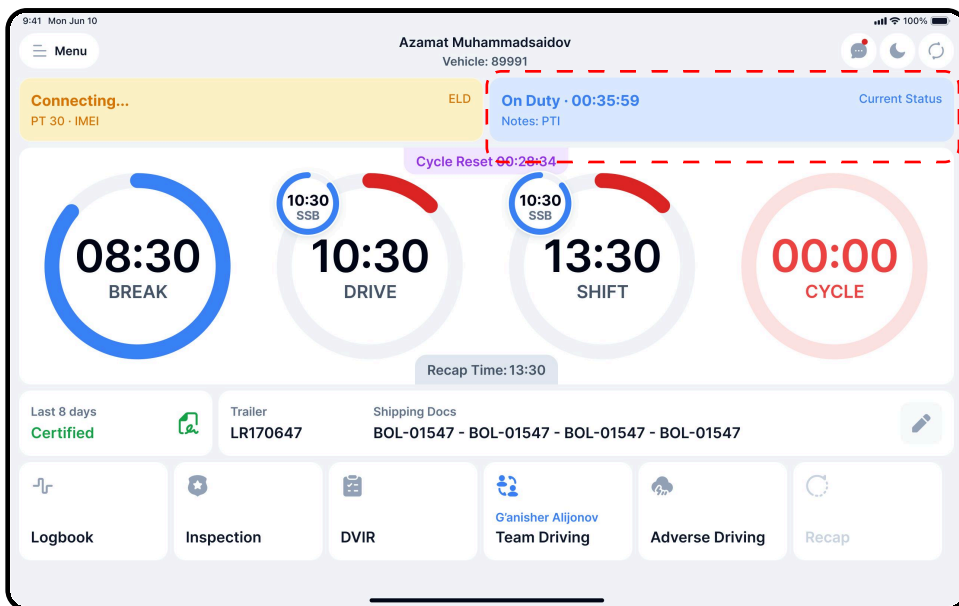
9:41 Mon Jun 10

100%

Menu

Azamat Muhammadsaidov
Vehicle: 89991

Connecting...
PT 30 · IMEI

ELD

On Duty · 00:35:59
Notes: PTI

Current Status

Cycle Reset 00:28:34

08:30
BREAK

10:30
SSB

10:30
DRIVE

10:30
SSB

13:30
SHIFT

00:00
CYCLE

Recap Time: 13:30

Last 8 days
Certified

Trailer
LR170647

Shipping Docs
BOL-01547 - BOL-01547 - BOL-01547 - BOL-01547

Logbook

Inspection

DVIR

G'anisher Alijonov
Team Driving

Adverse Driving

Recap